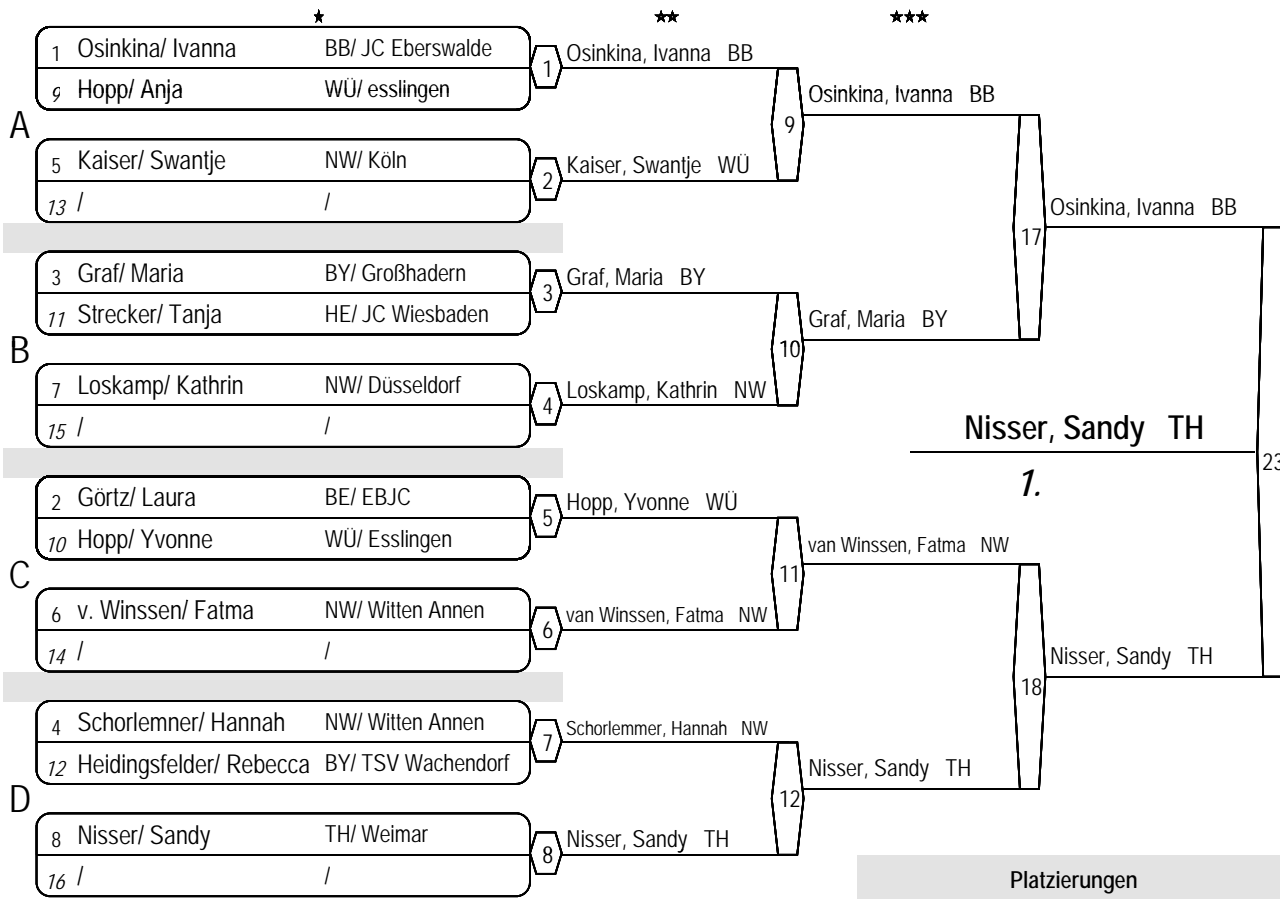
★ ★★ ★★★

A
1 Osinkina/ Ivanna BB/ JC Eberswalde
9 Hopp/ Anja WÜ/ esslingen
5 Kaiser/ Swantje NW/ Köln
13 / /

B
3 Graf/ Maria BY/ Großhadern
11 Strecker/ Tanja HE/ JC Wiesbaden
7 Loskamp/ Kathrin NW/ Düsseldorf
15 / /

C
2 Görtz/ Laura BE/ EBJC
10 Hopp/ Yvonne WÜ/ Esslingen
6 v. Winssen/ Fatma NW/ Witten Annen
14 / /

D
4 Schorlemner/ Hannah NW/ Witten Annen
12 Heidingsfelder/ Rebecca BY/ TSV Wachendorf
8 Nisser/ Sandy TH/ Weimar
16 / /

1 Osinkina, Ivanna BB
2 Kaiser, Swantje WÜ
3 Graf, Maria BY
4 Loskamp, Kathrin NW
5 Hopp, Yvonne WÜ
6 van Winssen, Fatma NW
7 Schorlemmer, Hannah NW
8 Nisser, Sandy TH

9 Osinkina, Ivanna BB
10 Graf, Maria BY
11 van Winssen, Fatma NW
12 Nisser, Sandy TH

17 Osinkina, Ivanna BB
18 Nisser, Sandy TH

23

Nisser, Sandy TH
1.

Platzierungen